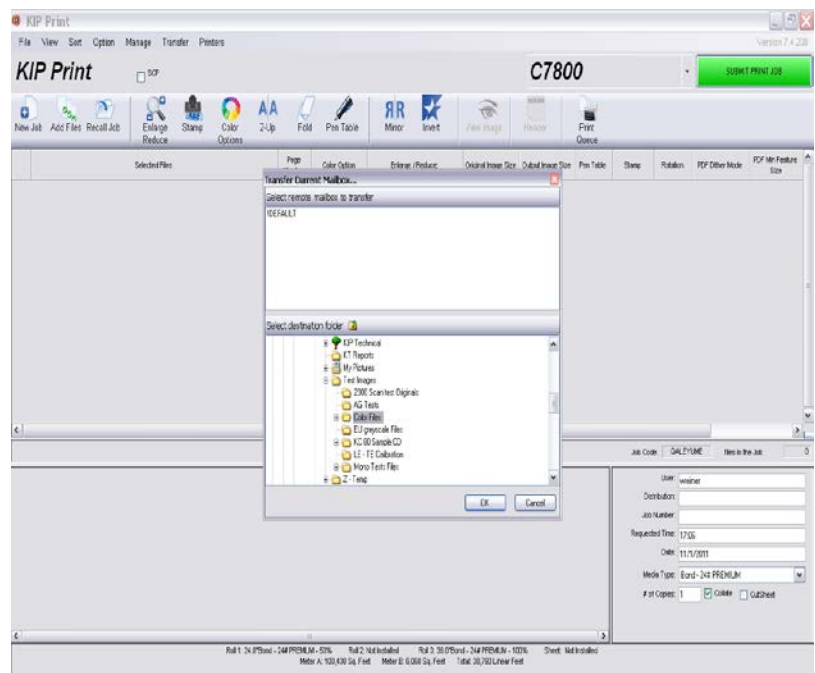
KIP Print

File View Sort Option Manage Transfer Printers

Version 7.4.200

KIP Print

SCP

C7800

SUBMIT PRINT JOB

New Job Add Files Recall Job Enlarge Reduce Stamp Color Options 2-Up Fold Pen Table Mirror Invert View Image Header Print Queue

Selected Files | Page | Color Option | Enlarge / Reduce | Original Image Size | Output Image Size | Pen Table | Stamp | Rotation | PDF Dither Mode | PDF Min Feature Size

Transfer Current Mailbox...

Select remote mailbox to transfer

!DEFAULT

Select destination folder

KIP Technical
KT Reports
My Pictures
Test Images
2300 Scanner Originals
AG Tests
Cals Files
EU greyscale Files
KC 80 Sample CD
LE - TE Calibration
Mono Tests Files
Z - Temp

OK Cancel

Job Code GALLEY.UME files in the Job 0

User weiner
Distribution
Job Number
Requested Time 17:06
Date 11/1/2011
Media Type Bond - 24# PREMIUM
# of Copies 1 Collate CutSheet

Roll 1: 24.0"Bond - 24# PREMIUM - 53% Roll 2: Not Installed Roll 3: 36.0"Bond - 24# PREMIUM - 100% Sheet: Not Installed
Meter A: 100,430 Sq. Feet Meter B: 6,000 Sq. Feet Total: 30,760 Linear Feet